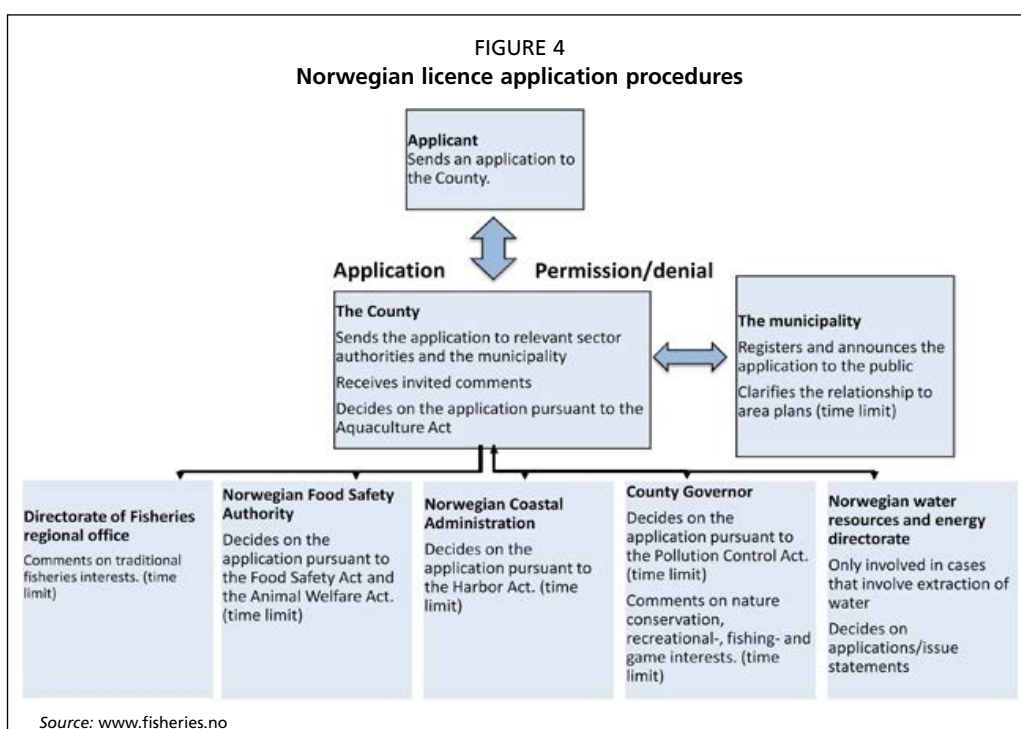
FIGURE 4
**Norwegian licence application procedures**

**Applicant**
Sends an application to the County.

**Application** **Permission/denial**

**The County**
Sends the application to relevant sector authorities and the municipality
Receives invited comments
Decides on the application pursuant to the Aquaculture Act

**The municipality**
Registers and announces the application to the public
Clarifies the relationship to area plans (time limit)

**Directorate of Fisheries regional office**
Comments on traditional fisheries interests. (time limit)

**Norwegian Food Safety Authority**
Decides on the application pursuant to the Food Safety Act and the Animal Welfare Act. (time limit)

**Norwegian Coastal Administration**
Decides on the application pursuant to the Harbor Act. (time limit)

**County Governor**
Decides on the application pursuant to the Pollution Control Act. (time limit)
Comments on nature conservation, recreational-, fishing- and game interests. (time limit)

**Norwegian water resources and energy directorate**
Only involved in cases that involve extraction of water
Decides on applications/issue statements

*Source:* www.fisheries.no